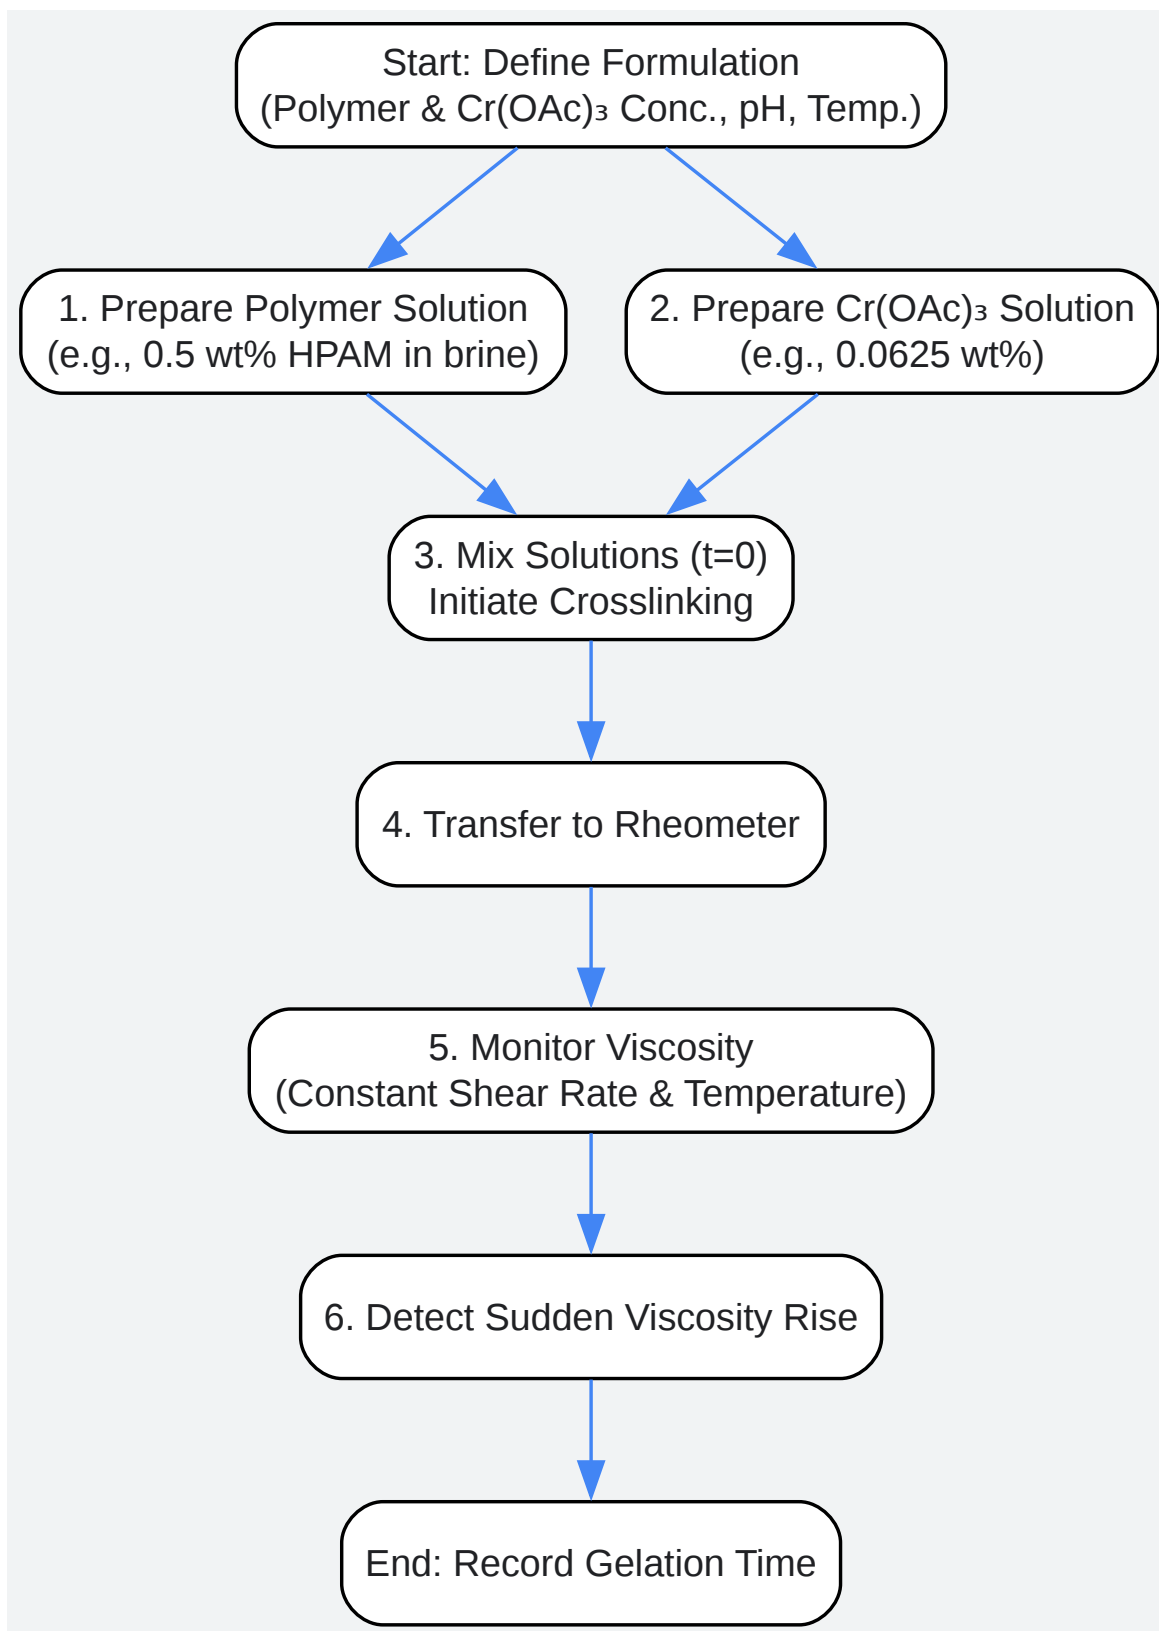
Start: Define Formulation
(Polymer & $Cr(OAc)_3$ Conc., pH, Temp.)

1. Prepare Polymer Solution
(e.g., 0.5 wt% HPAM in brine)

2. Prepare $Cr(OAc)_3$ Solution
(e.g., 0.0625 wt%)

3. Mix Solutions (t=0)
Initiate Crosslinking

4. Transfer to Rheometer

5. Monitor Viscosity
(Constant Shear Rate & Temperature)

6. Detect Sudden Viscosity Rise

End: Record Gelation Time